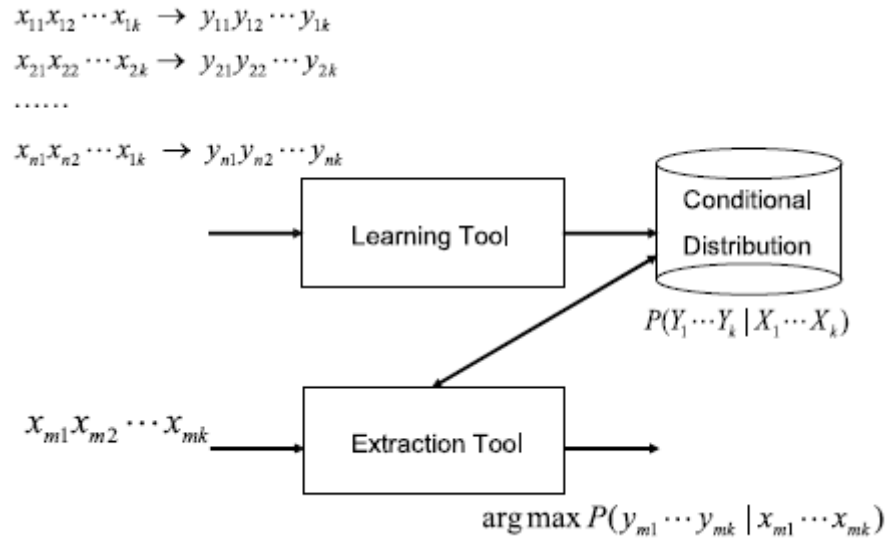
$x_{11}x_{12}\cdots x_{1k} \rightarrow y_{11}y_{12}\cdots y_{1k}$

$x_{21}x_{22}\cdots x_{2k} \rightarrow y_{21}y_{22}\cdots y_{2k}$

……

$x_{n1}x_{n2}\cdots x_{1k} \rightarrow y_{n1}y_{n2}\cdots y_{nk}$

Learning Tool

Conditional Distribution

$P(Y_1\cdots Y_k \mid X_1\cdots X_k)$

$x_{m1}x_{m2}\cdots x_{mk}$

Extraction Tool

$\arg\max P(y_{m1}\cdots y_{mk} \mid x_{m1}\cdots x_{mk})$